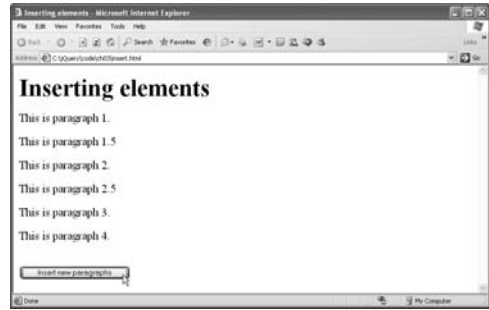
Inserting elements - Microsoft Internet Explorer

File Edit View Favorites Tools Help

Back Search Favorites

Links

Address C:\jQuery\code\ch03\insert.html

Go

Inserting elements

This is paragraph 1.

This is paragraph 1.5

This is paragraph 2.

This is paragraph 2.5

This is paragraph 3.

This is paragraph 4.

Insert new paragraphs

Done

My Computer